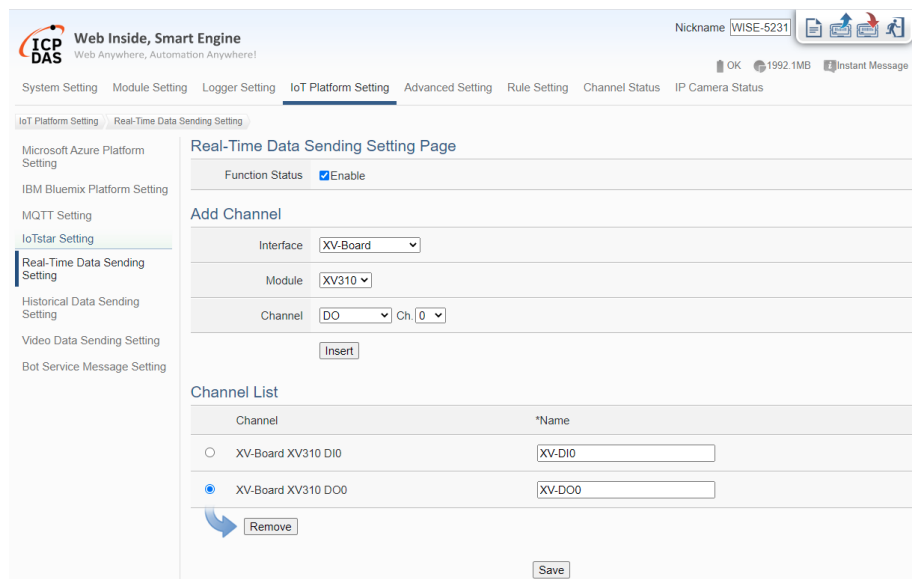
ICP DAS Web Inside, Smart Engine
Web Anywhere, Automation Anywhere!

Nickname WISE-5231

OK 1992.1MB Instant Message

System Setting Module Setting Logger Setting IoT Platform Setting Advanced Setting Rule Setting Channel Status IP Camera Status

IoT Platform Setting Real-Time Data Sending Setting

Microsoft Azure Platform Setting
IBM Bluemix Platform Setting
MQTT Setting
IoTstar Setting
Real-Time Data Sending Setting
Historical Data Sending Setting
Video Data Sending Setting
Bot Service Message Setting

Real-Time Data Sending Setting Page

Function Status Enable

Add Channel

Interface XV-Board
Module XV310
Channel DO Ch. 0

Insert

Channel List

| | Channel | *Name |
|---|---|---|
| ○ | XV-Board XV310 DI0 | XV-DI0 |
| ● | XV-Board XV310 DO0 | XV-DO0 |

Remove

Save